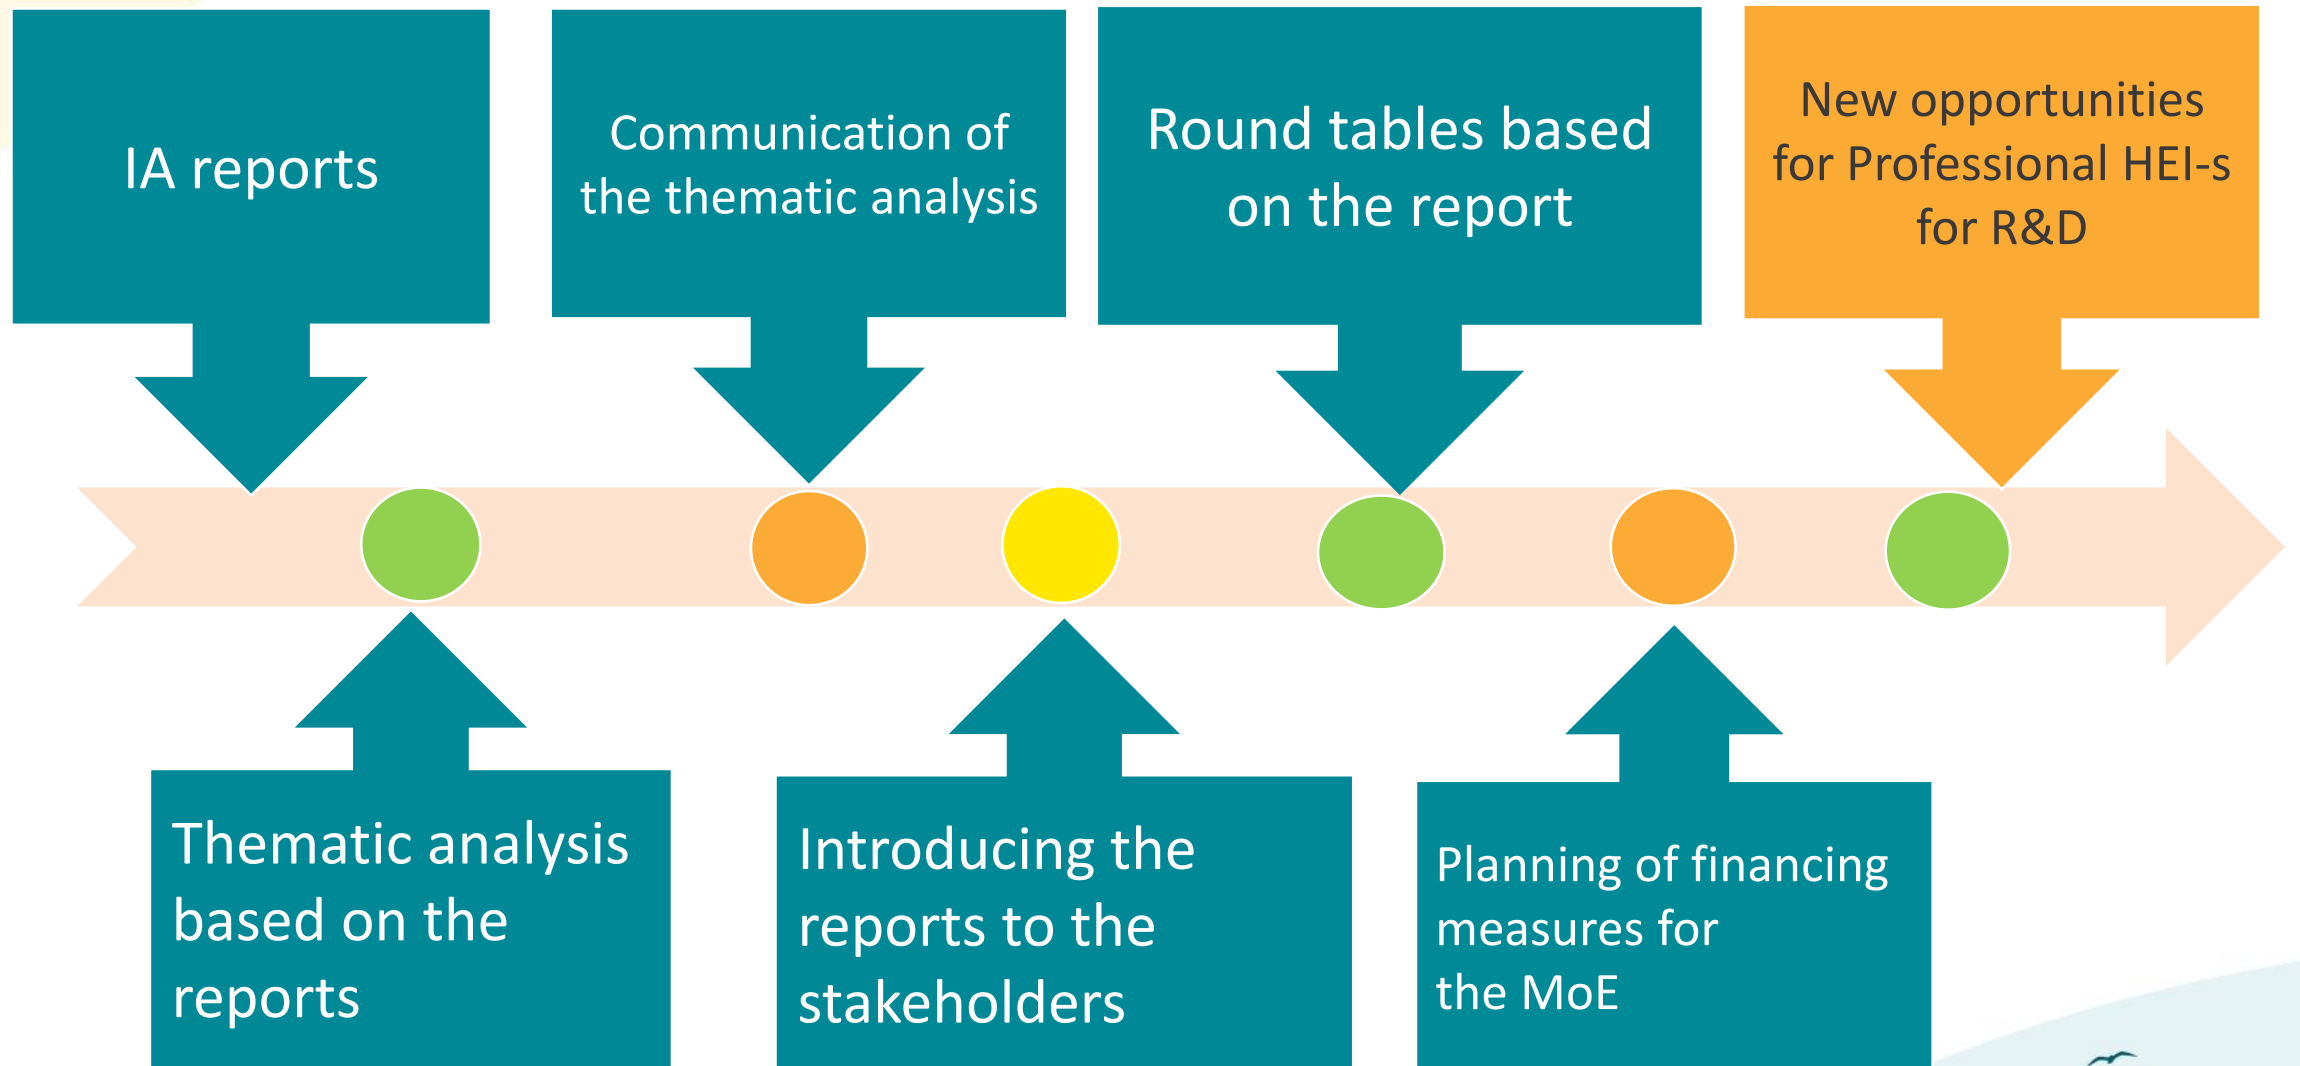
IA reports

Communication of the thematic analysis

Round tables based on the report

New opportunities for Professional HEI-s for R&D

Thematic analysis based on the reports

Introducing the reports to the stakeholders

Planning of financing measures for the MoE